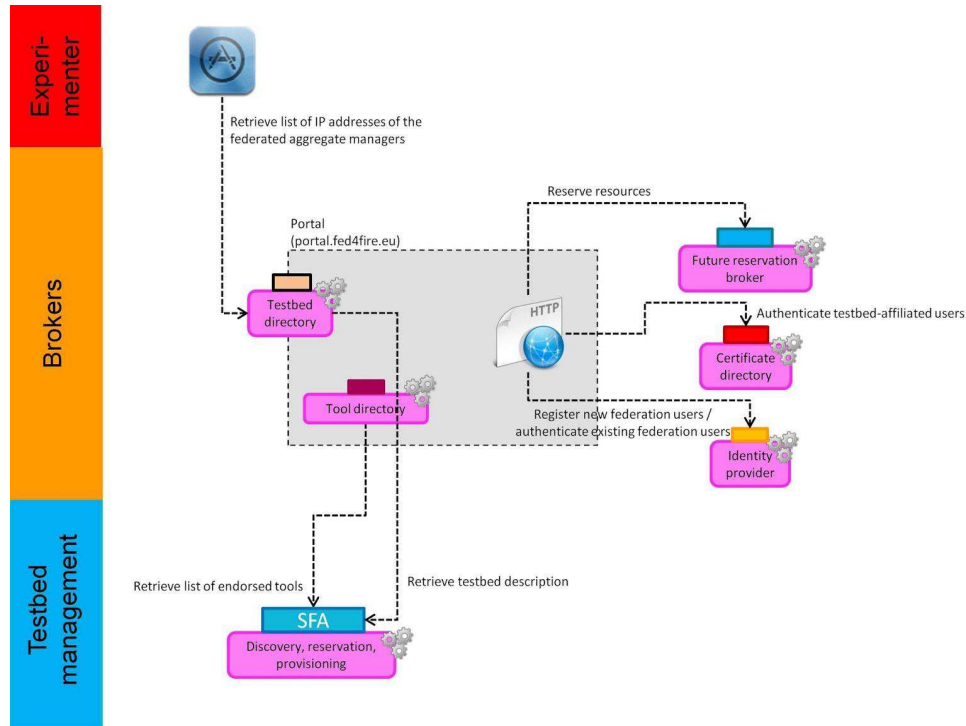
Experimenter

Brokers

Testbed management

Retrieve list of IP addresses of the federated aggregate managers

Reserve resources

Portal
(portal.fed4fire.eu)

Future reservation broker

Testbed directory

HTTP

Authenticate testbed-affiliated users

Certificate directory

Tool directory

Register new federation users / authenticate existing federation users

Identity provider

Retrieve list of endorsed tools

Retrieve testbed description

SFA

Discovery, reservation, provisioning